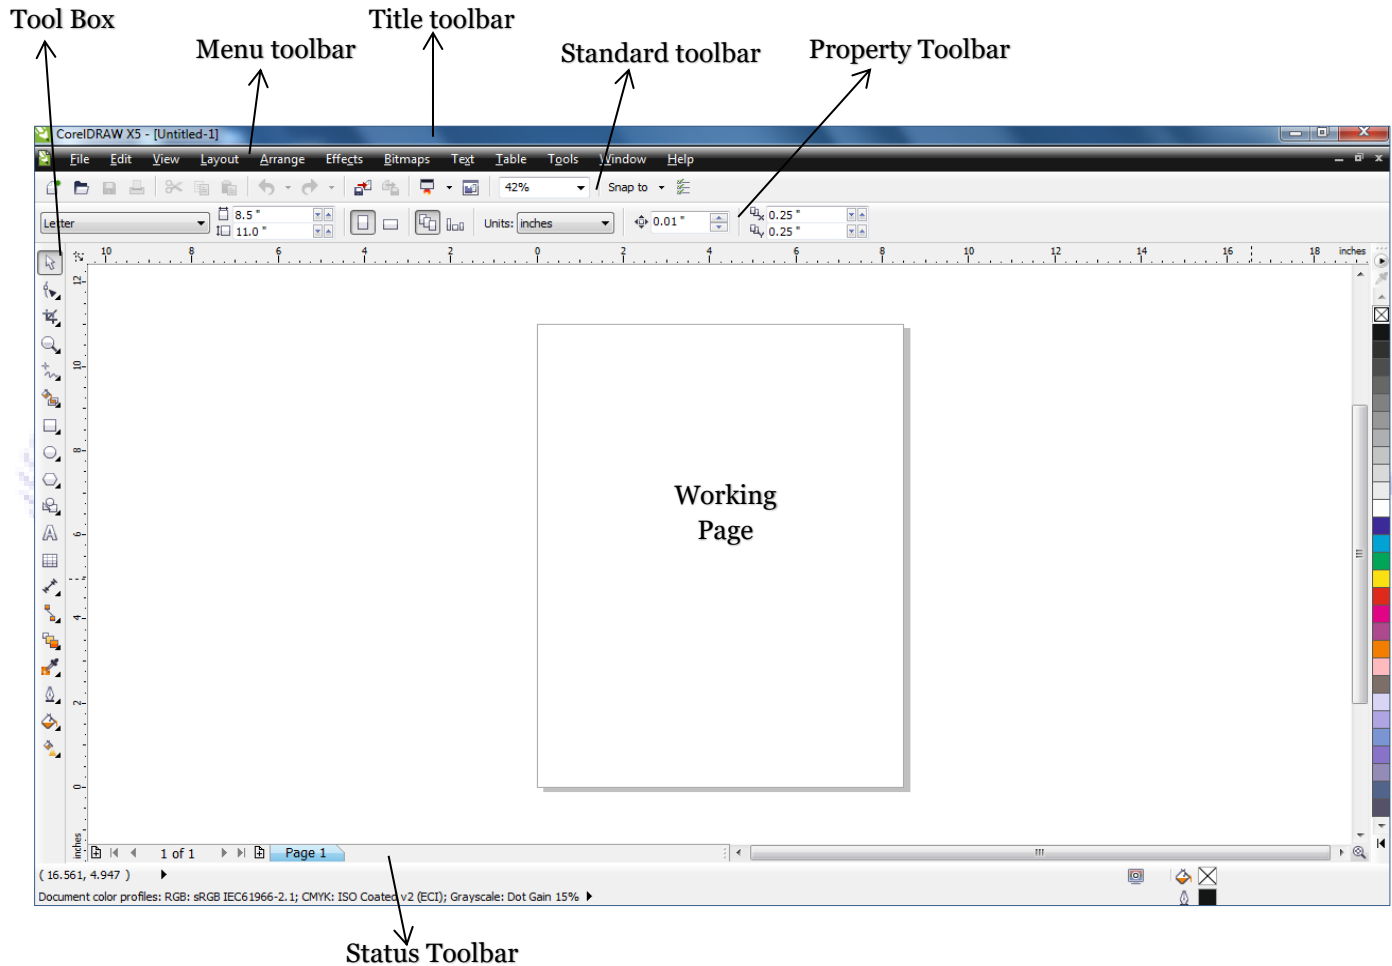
Tool Box
Menu toolbar
Title toolbar
Standard toolbar
Property Toolbar

CorelDRAW X5 - [Untitled-1]

File Edit View Layout Arrange Effects Bitmaps Text Table Tools Window Help

42%
Snap to

Letter
8.5 "
11.0 "
Units: inches
0.01 "
0.25 "
0.25 "

10 8 6 4 2 0 2 4 6 8 10 12 14 16 18 inches

12 10 8 6 4 2 0 inches

Working
Page

1 of 1
Page 1

( 16.561, 4.947 )
Document color profiles: RGB: sRGB IEC61966-2.1; CMYK: ISO Coated v2 (ECI); Grayscale: Dot Gain 15%

Status Toolbar